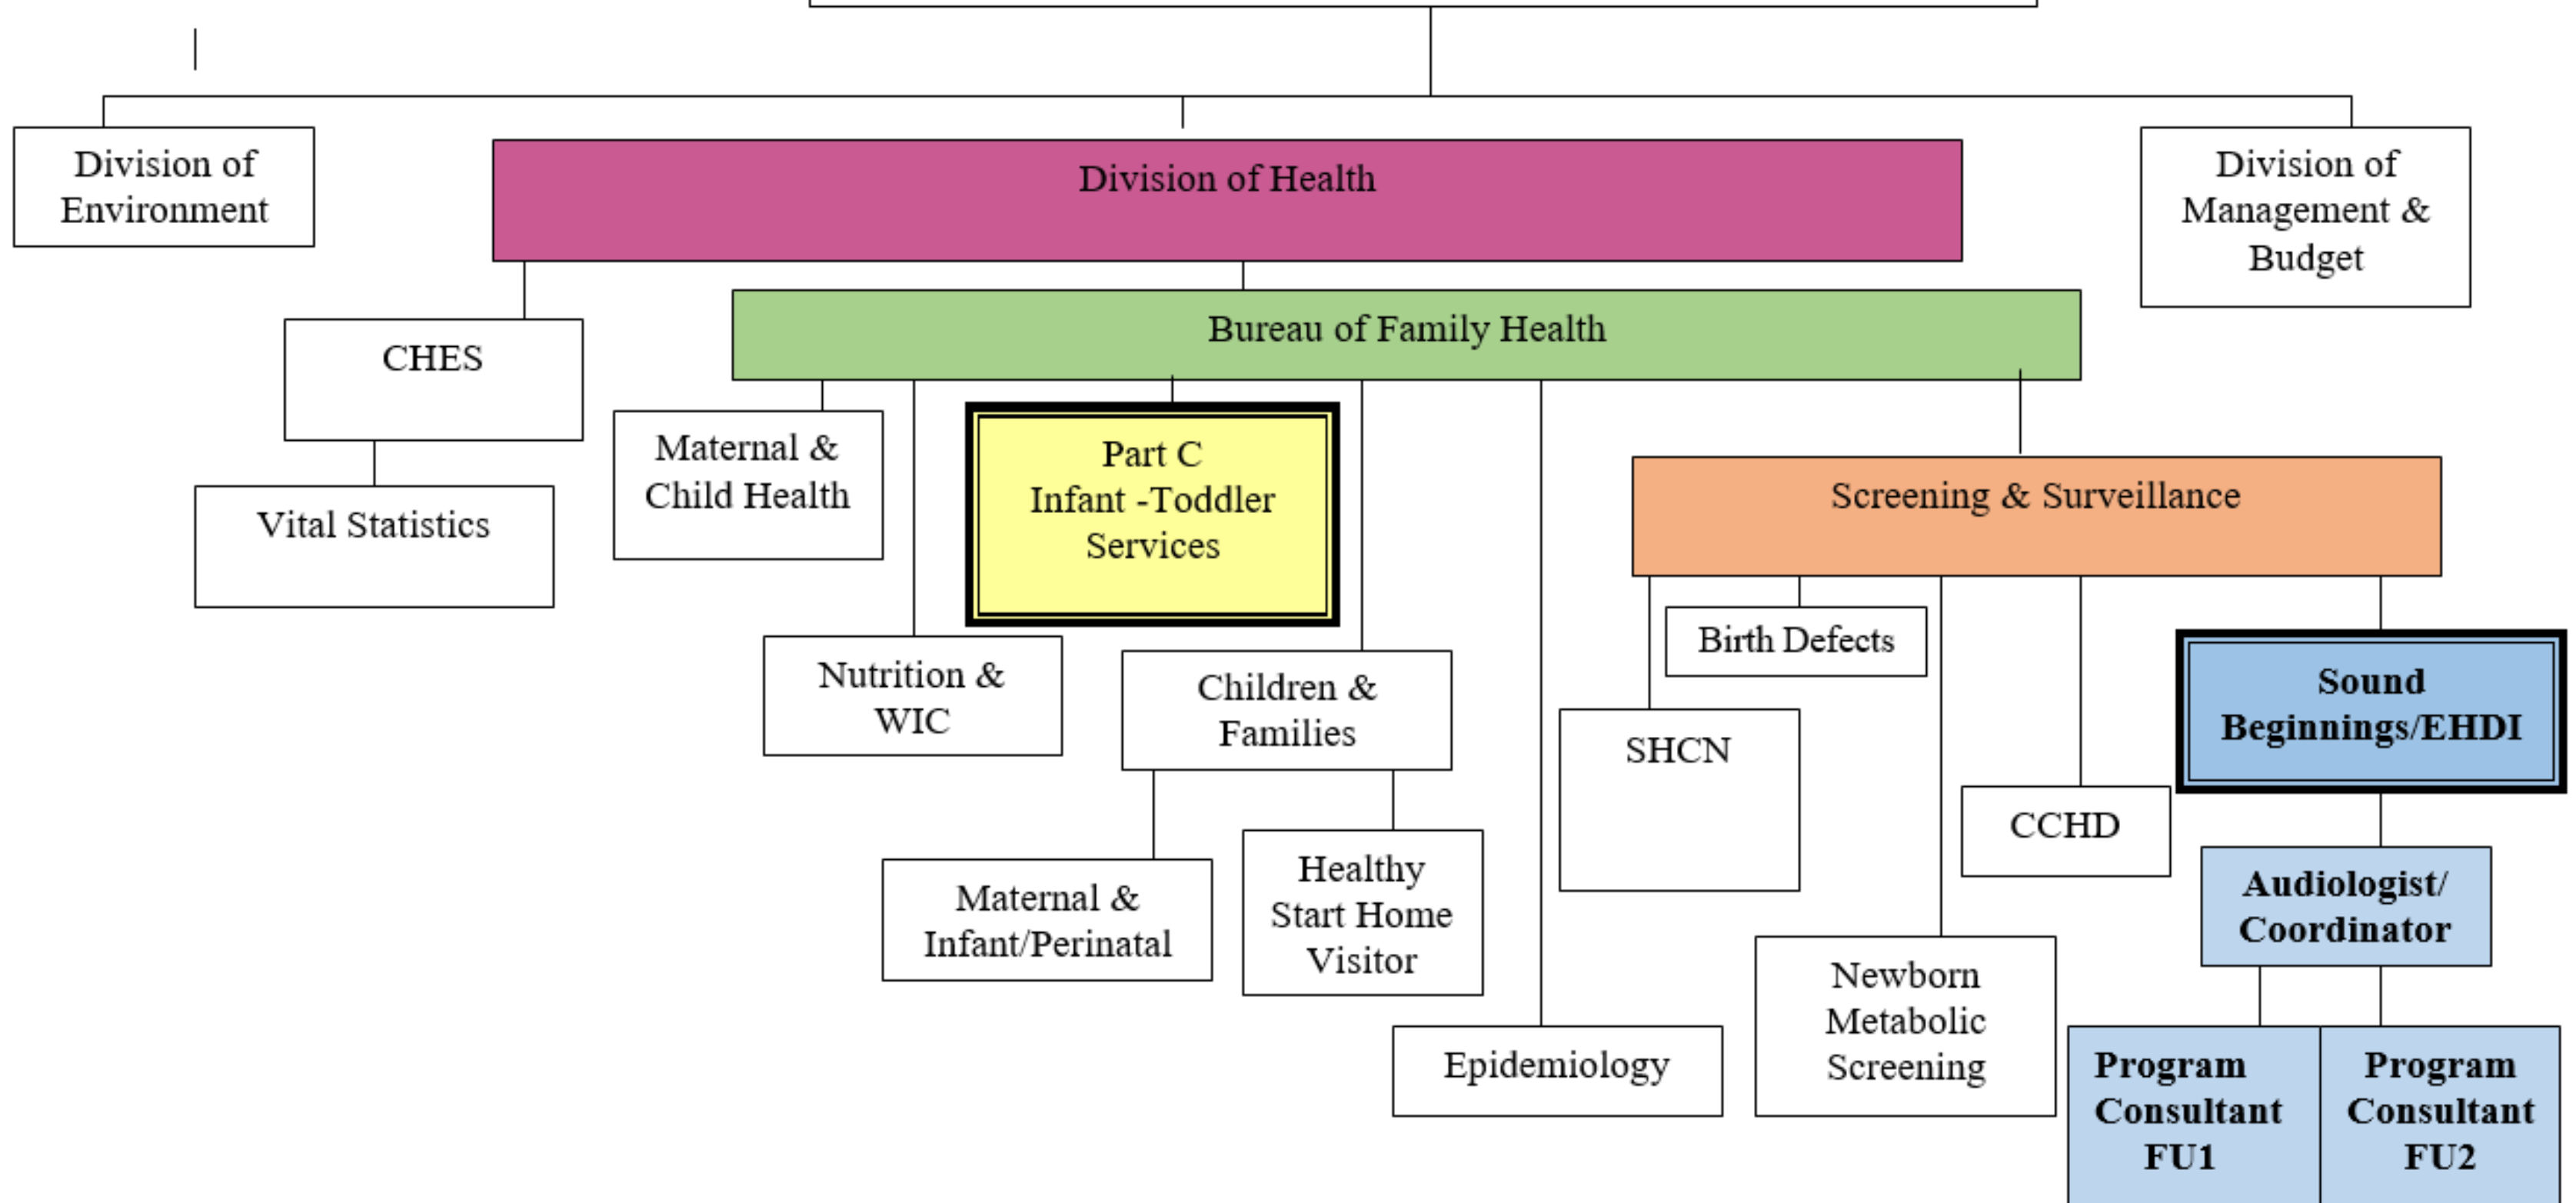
Division of Environment

Division of Health

Division of Management & Budget

CHES

Vital Statistics

Bureau of Family Health

Maternal & Child Health

Part C Infant -Toddler Services

Nutrition & WIC

Children & Families

Maternal & Infant/Perinatal

Healthy Start Home Visitor

Epidemiology

Screening & Surveillance

Birth Defects

SHCN

Newborn Metabolic Screening

CCHD

Sound Beginnings/EHDI

Audiologist/ Coordinator

Program Consultant FU1

Program Consultant FU2